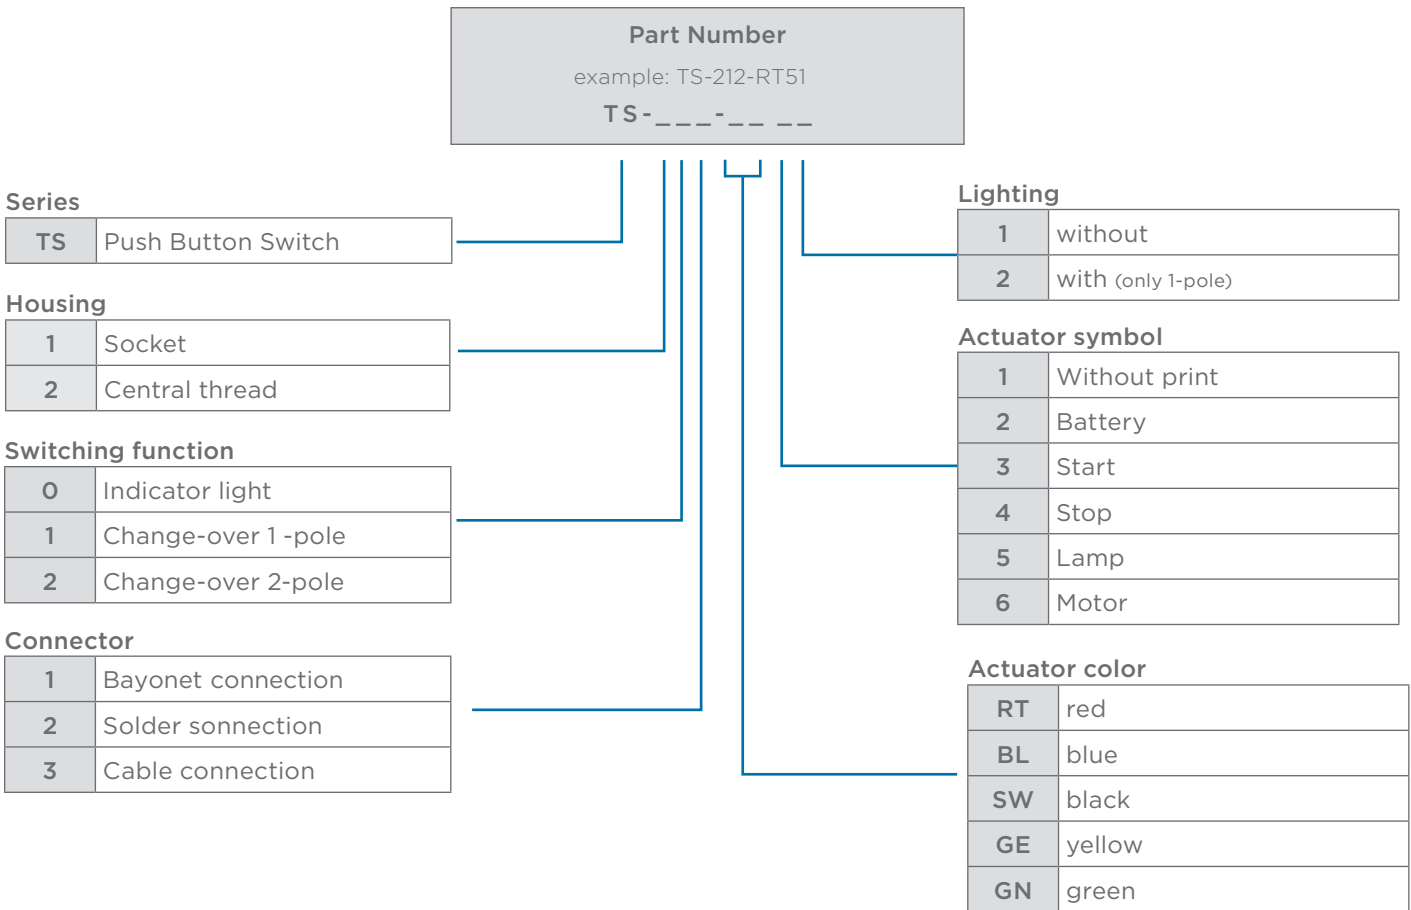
Part Number

example: TS-212-RT51

TS-___-__ __

Series

| TS | Push Button Switch |
|---|---|

Housing

| 1 | Socket |
|---|---|
| 2 | Central thread |

Switching function

| 0 | Indicator light |
|---|---|
| 1 | Change-over 1 -pole |
| 2 | Change-over 2-pole |

Connector

| 1 | Bayonet connection |
|---|---|
| 2 | Solder sonnection |
| 3 | Cable connection |

Lighting

| 1 | without |
|---|---|
| 2 | with (only 1-pole) |

Actuator symbol

| 1 | Without print |
|---|---|
| 2 | Battery |
| 3 | Start |
| 4 | Stop |
| 5 | Lamp |
| 6 | Motor |

Actuator color

| RT | red |
|---|---|
| BL | blue |
| SW | black |
| GE | yellow |
| GN | green |